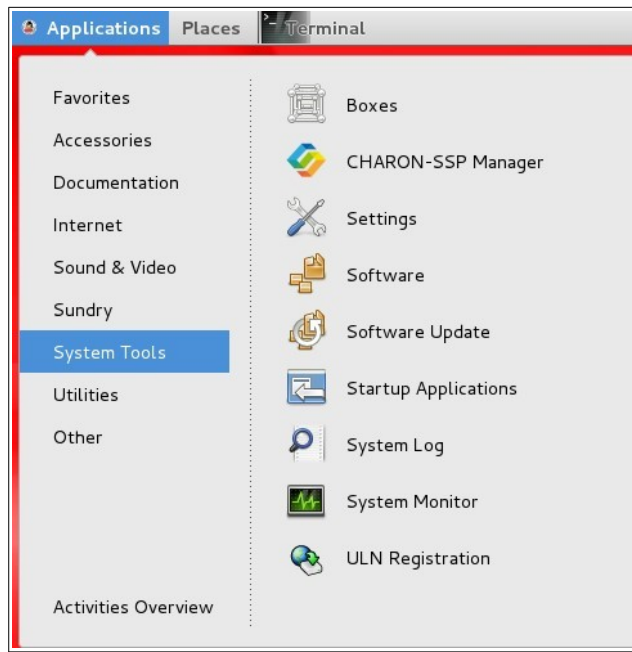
Applications Places Terminal

Favorites
Accessories
Documentation
Internet
Sound & Video
Sundry
System Tools
Utilities
Other

Activities Overview

Boxes
CHARON-SSP Manager
Settings
Software
Software Update
Startup Applications
System Log
System Monitor
ULN Registration